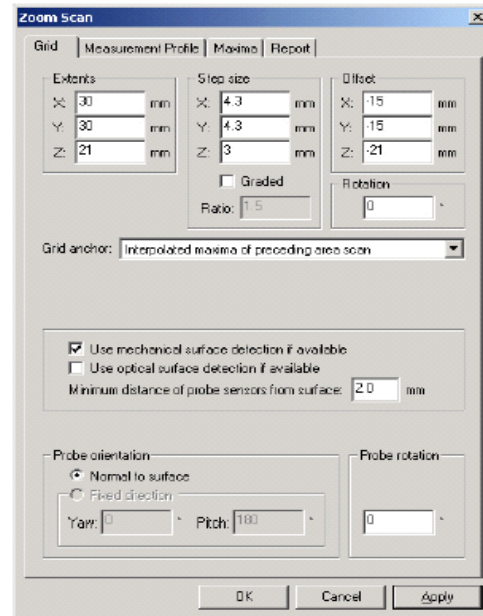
Zoom Scan

Grid | Measurement Profile | Maxima | Report

Extents
X: 30 mm
Y: 30 mm
Z: 21 mm

Step size
X: 4.3 mm
Y: 4.3 mm
Z: 3 mm
Graded
Ratio: 1.5

Offset
X: -15 mm
Y: -15 mm
Z: -21 mm

Rotation
0 °

Grid anchor: Interpolated maxima of preceding area scan

Use mechanical surface detection if available
Use optical surface detection if available
Minimum distance of probe sensors from surface: 2.0 mm

Probe orientation
Normal to surface
Fixed direction
Yaw: 0 ° Pitch: 180 °

Probe rotation
0 °

OK Cancel Apply